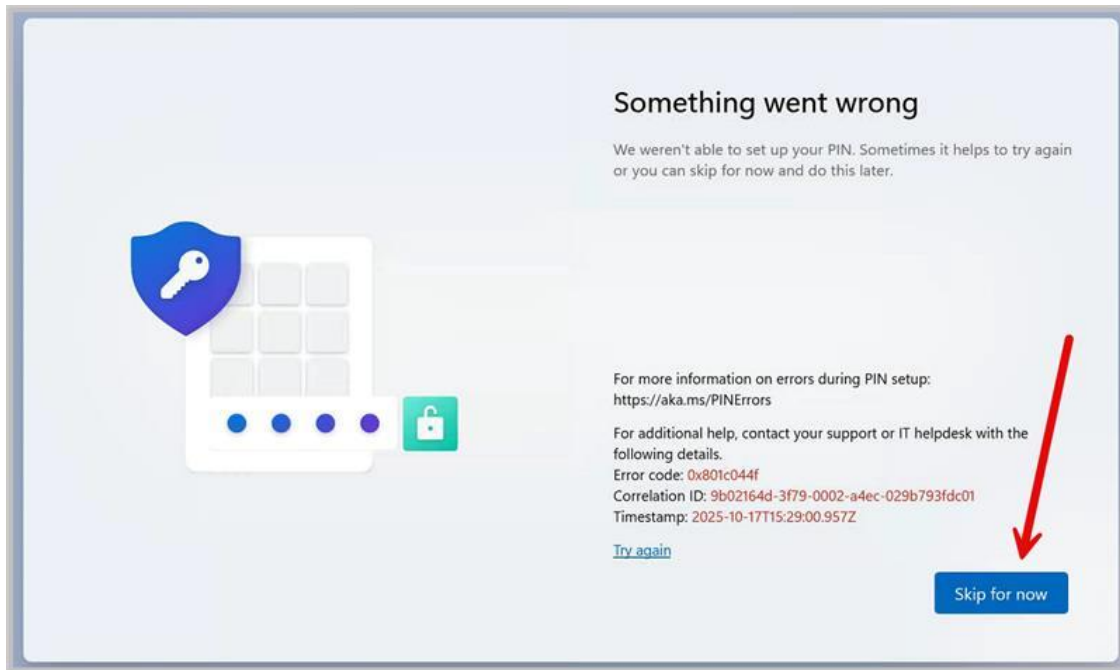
Something went wrong

We weren't able to set up your PIN. Sometimes it helps to try again or you can skip for now and do this later.

For more information on errors during PIN setup: https://aka.ms/PINErrors

For additional help, contact your support or IT helpdesk with the following details.
Error code: 0x801c044f
Correlation ID: 9b02164d-3f79-0002-a4ec-029b793fdc01
Timestamp: 2025-10-17T15:29:00.957Z

Try again

Skip for now